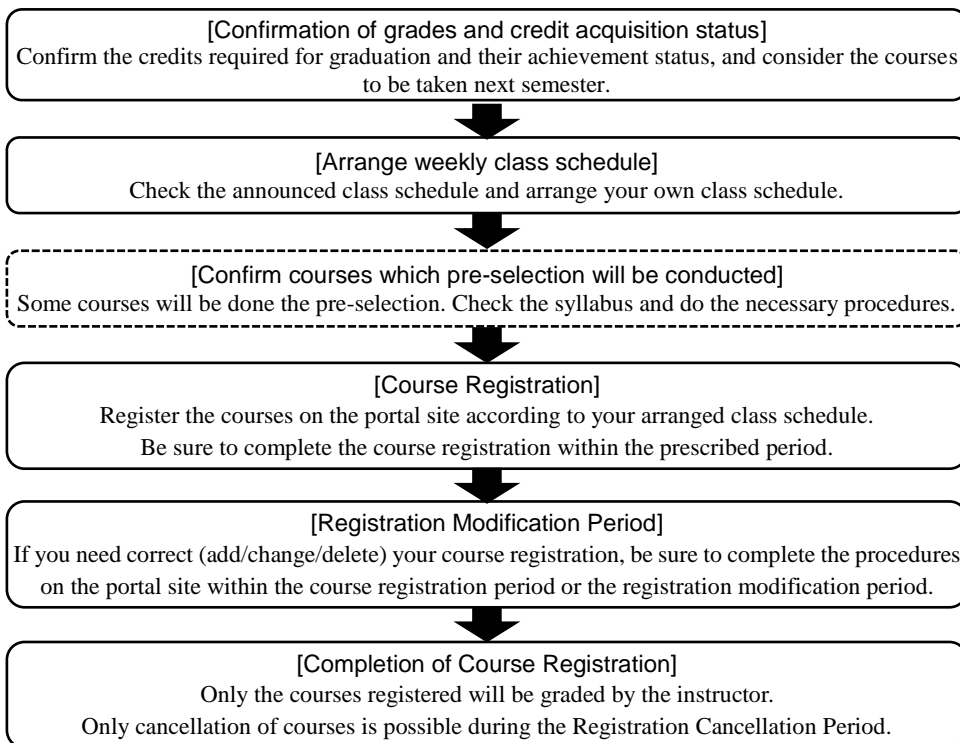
[Confirmation of grades and credit acquisition status]
Confirm the credits required for graduation and their achievement status, and consider the courses to be taken next semester.

[Arrange weekly class schedule]
Check the announced class schedule and arrange your own class schedule.

[Confirm courses which pre-selection will be conducted]
Some courses will be done the pre-selection. Check the syllabus and do the necessary procedures.

[Course Registration]
Register the courses on the portal site according to your arranged class schedule.
Be sure to complete the course registration within the prescribed period.

[Registration Modification Period]
If you need correct (add/change/delete) your course registration, be sure to complete the procedures on the portal site within the course registration period or the registration modification period.

[Completion of Course Registration]
Only the courses registered will be graded by the instructor.
Only cancellation of courses is possible during the Registration Cancellation Period.